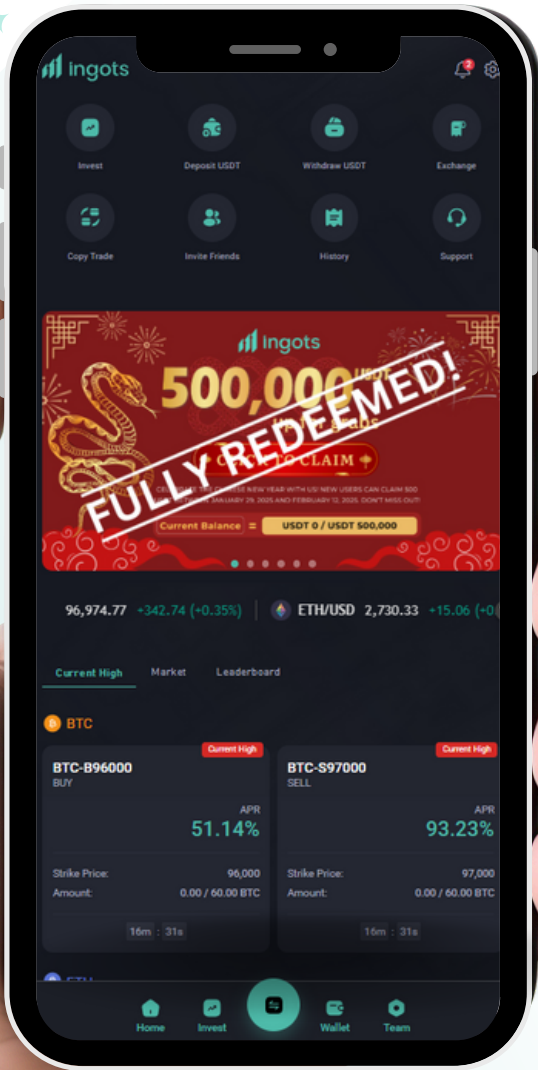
ingots

2

Invest

Deposit USDT

Withdraw USDT

Exchange

Copy Trade

Invite Friends

History

Support

ingots

500,000 USDT

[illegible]

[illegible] TO CLAIM

CELEBRATE THE CHINESE NEW YEAR WITH US! NEW USERS CAN CLAIM 500 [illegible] JANUARY 29, 2025 AND FEBRUARY 12, 2025. DON'T MISS OUT!

Current Balance = USDT 0 / USDT 500,000

FULLY REDEEMED!

96,974.77 +342.74 (+0.35%)

ETH/USD 2,730.33 +15.06 (+0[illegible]

Current High

Market

Leaderboard

BTC

Current High

BTC-B96000
BUY

APR
51.14%

Strike Price: 96,000
Amount: 0.00 / 60.00 BTC

16m : 31s

Current High

BTC-S97000
SELL

APR
93.23%

Strike Price: 97,000
Amount: 0.00 / 60.00 BTC

16m : 31s

Home

Invest

Wallet

Team